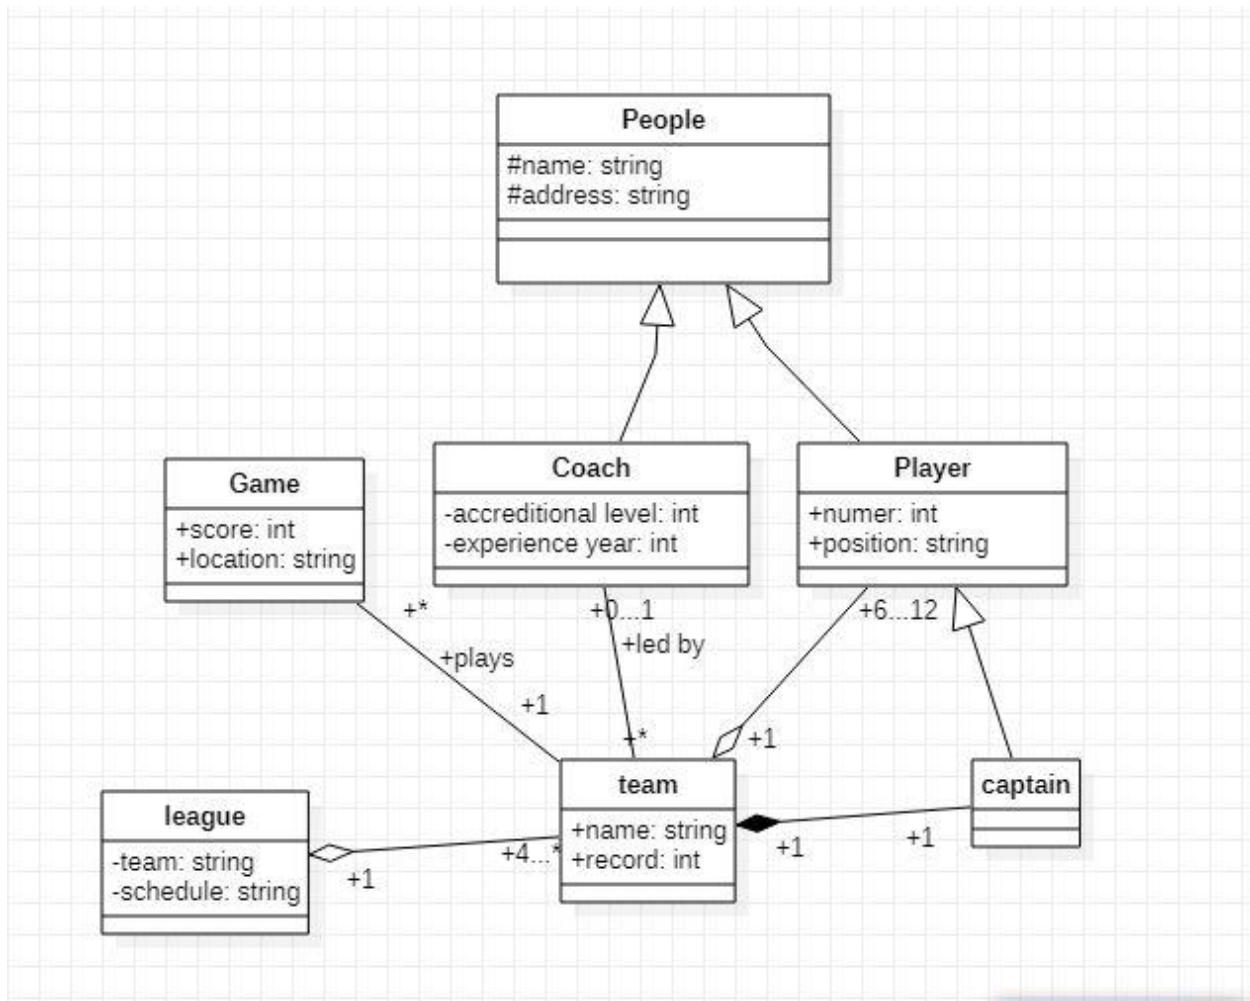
People
#name: string
#address: string

Game
+score: int
+location: string

Coach
-accreditional level: int
-experience year: int

Player
+numer: int
+position: string

+*
+plays
+1

+0...1
+led by
+*

+6...12
+1

team
+name: string
+record: int

captain

league
-team: string
-schedule: string

+1
+4...*

+1
+1